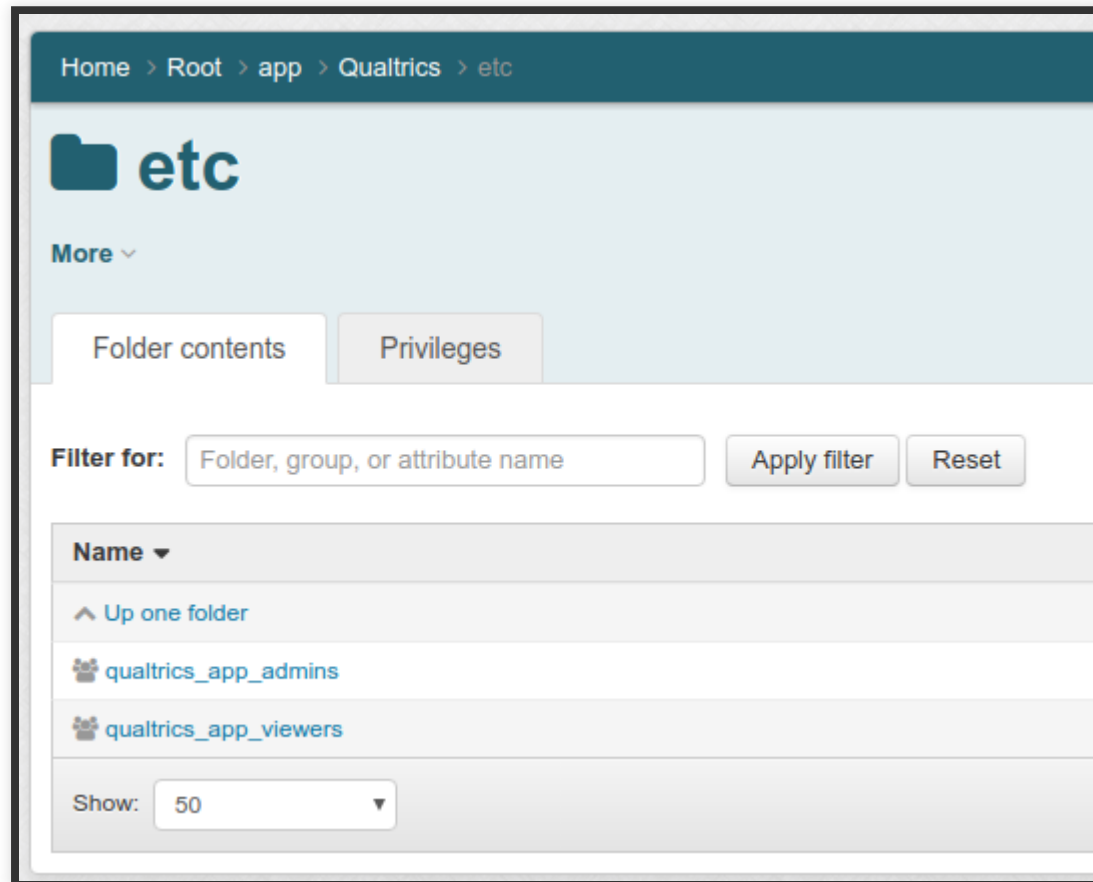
Home > Root > app > Qualtrics > etc

etc

More

Folder contents | Privileges

Filter for: Folder, group, or attribute name | Apply filter | Reset

| Name |
|---|
| Up one folder |
| qualtrics_app_admins |
| qualtrics_app_viewers |

Show: 50